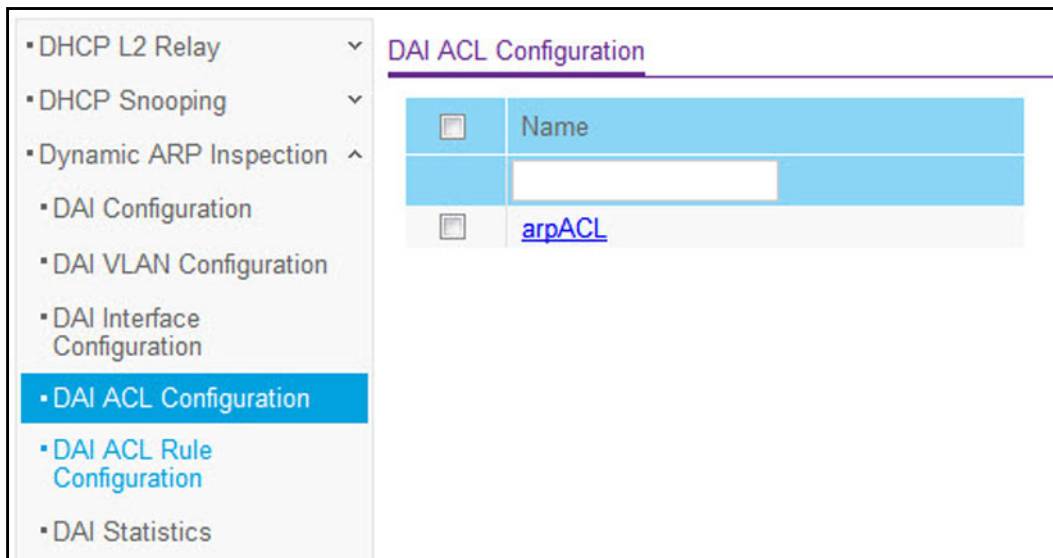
▪ DHCP L2 Relay
▪ DHCP Snooping
▪ Dynamic ARP Inspection
▪ DAI Configuration
▪ DAI VLAN Configuration
▪ DAI Interface Configuration
▪ DAI ACL Configuration
▪ DAI ACL Rule Configuration
▪ DAI Statistics

DAI ACL Configuration

| | Name |
|---|---|
| | |
| | arpACL |